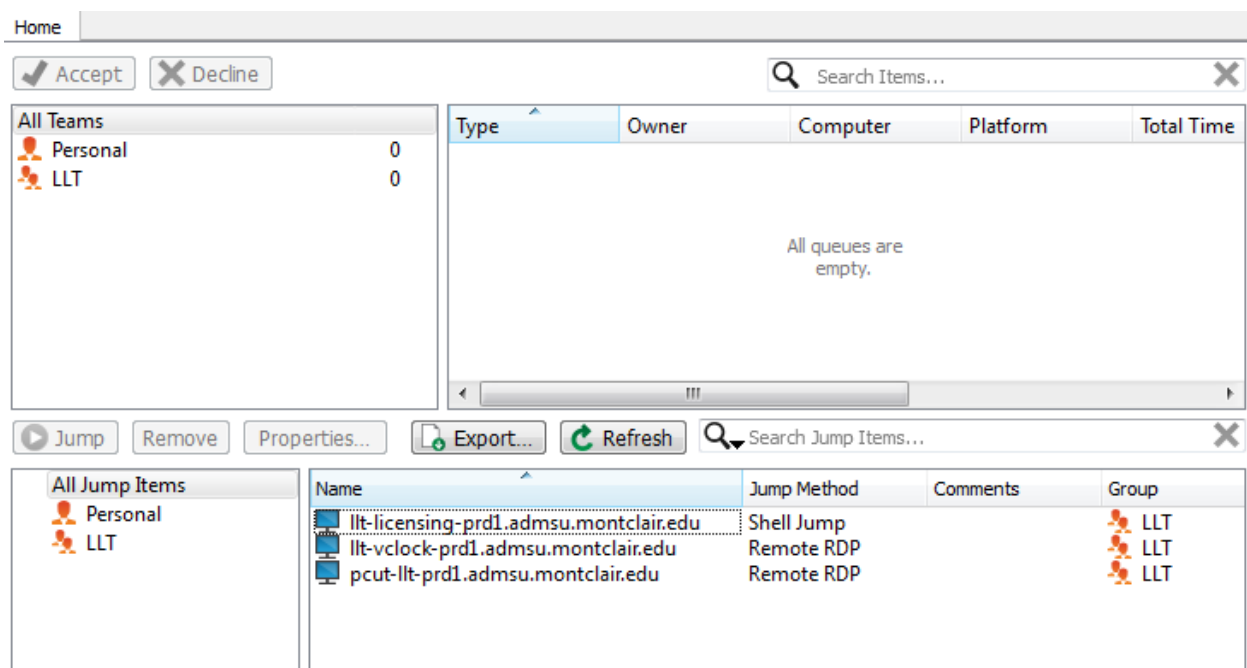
Home

Accept Decline

Search Items...

All Teams
Personal 0
LLT 0

| Type | Owner | Computer | Platform | Total Time |
|---|---|---|---|---|

All queues are empty.

Jump Remove Properties... Export... Refresh Search Jump Items...

All Jump Items
Personal
LLT

| Name | Jump Method | Comments | Group |
|---|---|---|---|
| llt-licensing-prd1.admsu.montclair.edu | Shell Jump | | LLT |
| llt-vclock-prd1.admsu.montclair.edu | Remote RDP | | LLT |
| pcut-llt-prd1.admsu.montclair.edu | Remote RDP | | LLT |